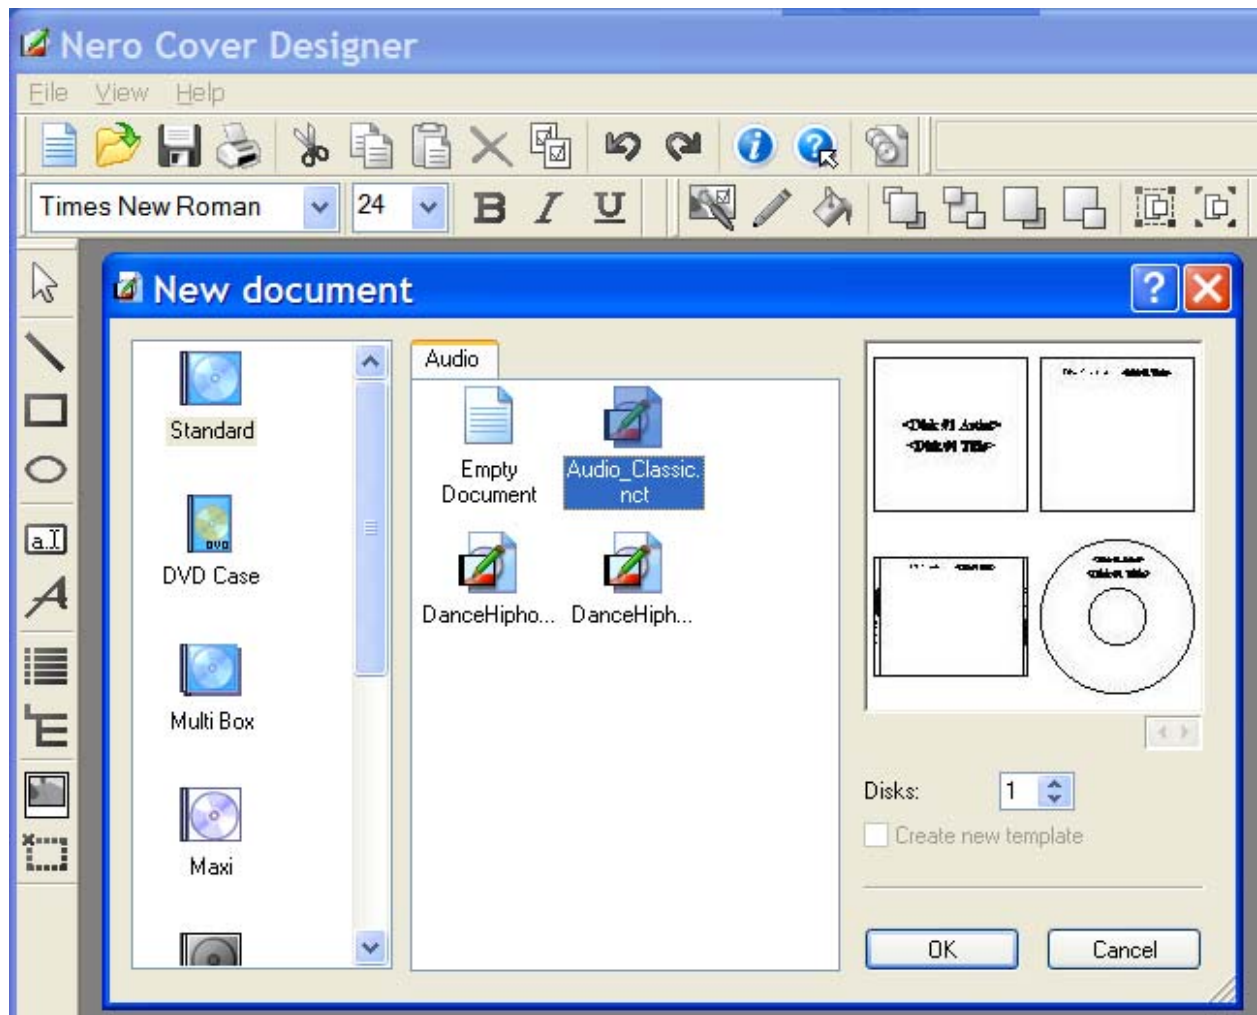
Nero Cover Designer

File View Help

Times New Roman 24

New document

Standard

DVD Case

Multi Box

Maxi

Audio

Empty Document

Audio_Classic.nct

DanceHipho...

DanceHiph...

<Disk #1 Artist>
<Disk #1 Title>

Disks: 1

Create new template

OK

Cancel